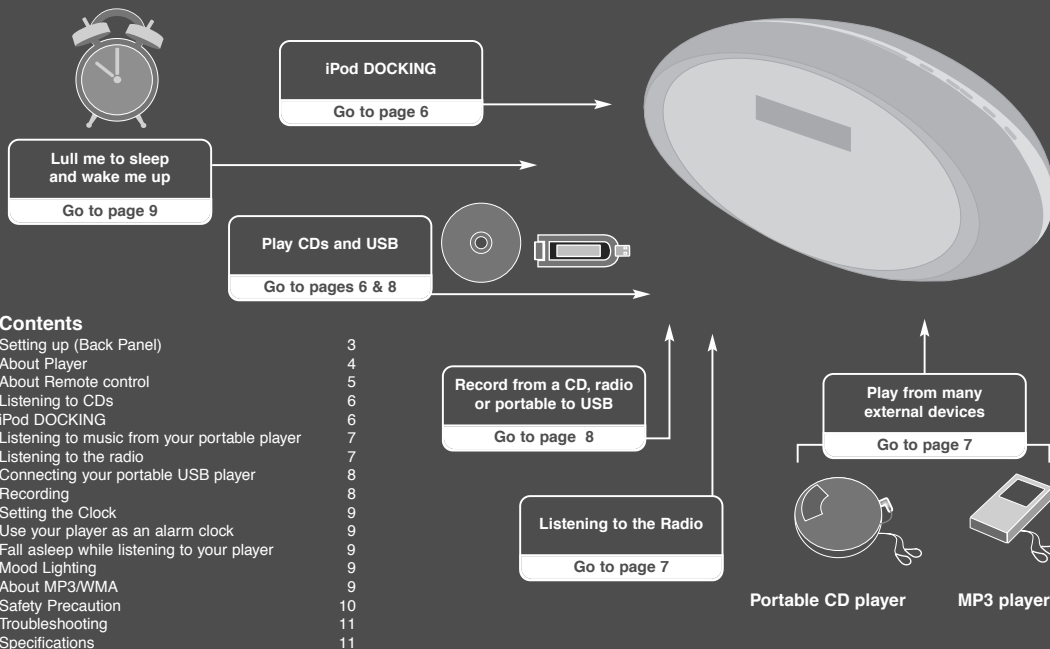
iPod DOCKING

Go to page 6

Lull me to sleep and wake me up

Go to page 9

Play CDs and USB

Go to pages 6 & 8

Contents

| | |
|---|---|
| Setting up (Back Panel) | 3 |
| About Player | 4 |
| About Remote control | 5 |
| Listening to CDs | 6 |
| iPod DOCKING | 6 |
| Listening to music from your portable player | 7 |
| Listening to the radio | 7 |
| Connecting your portable USB player | 8 |
| Recording | 8 |
| Setting the Clock | 9 |
| Use your player as an alarm clock | 9 |
| Fall asleep while listening to your player | 9 |
| Mood Lighting | 9 |
| About MP3/WMA | 9 |
| Safety Precaution | 10 |
| Troubleshooting | 11 |
| Specifications | 11 |

Record from a CD, radio or portable to USB

Go to page 8

Listening to the Radio

Go to page 7

Play from many external devices

Go to page 7

Portable CD player

MP3 player